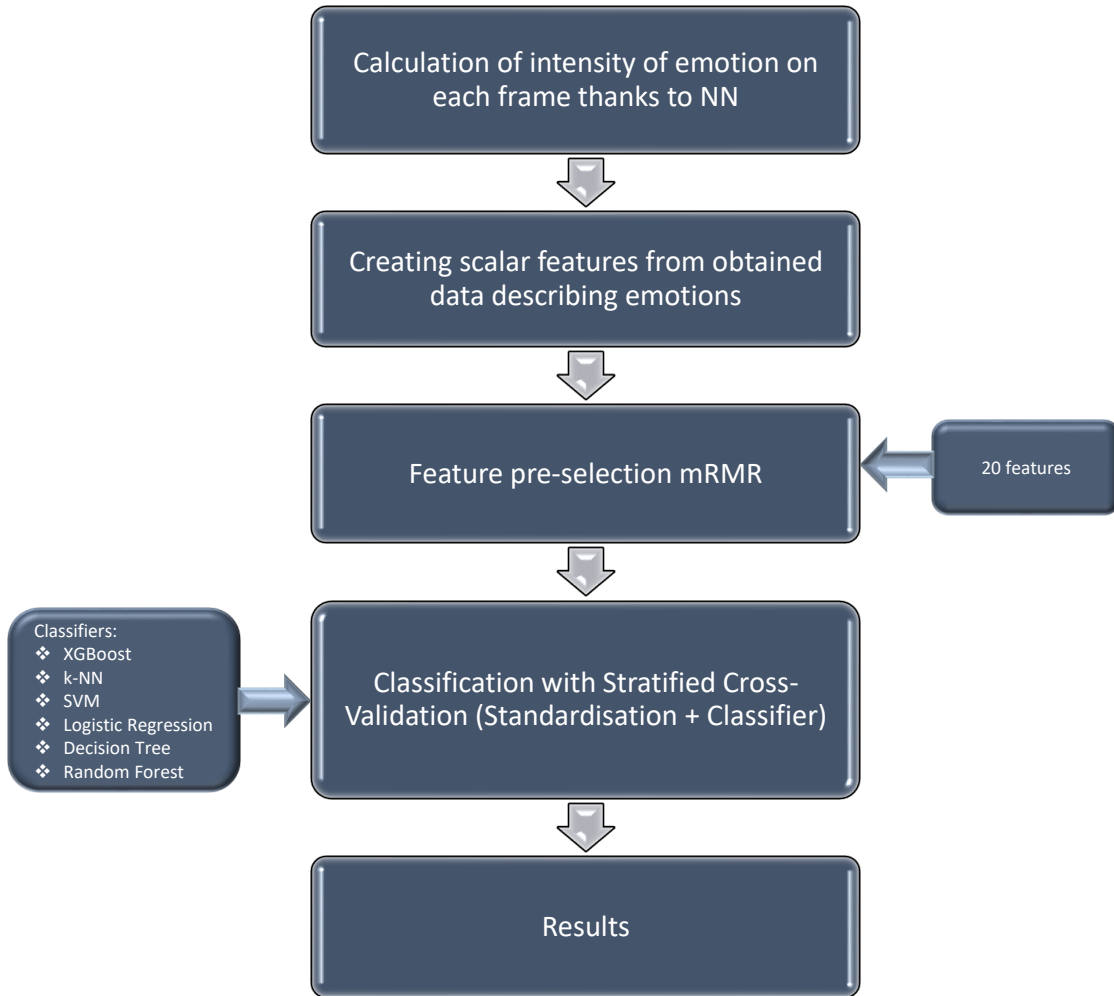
Calculation of intensity of emotion on each frame thanks to NN

Creating scalar features from obtained data describing emotions

Feature pre-selection mRMR

20 features

Classifiers:
❖ XGBoost
❖ k-NN
❖ SVM
❖ Logistic Regression
❖ Decision Tree
❖ Random Forest

Classification with Stratified Cross-Validation (Standardisation + Classifier)

Results